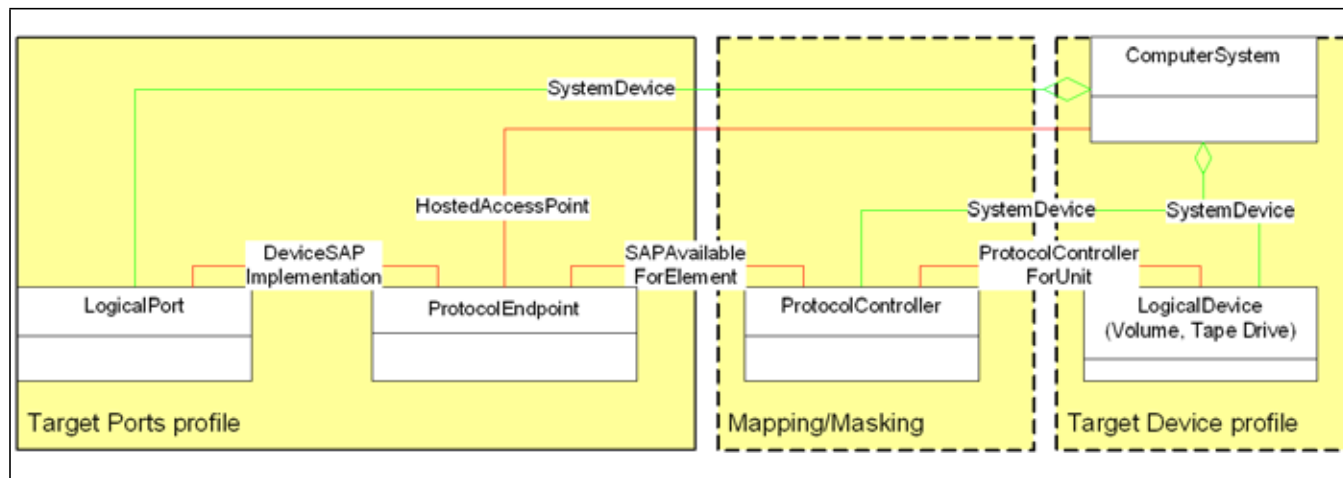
ComputerSystem

SystemDevice

HostedAccessPoint

SystemDevice

SystemDevice

DeviceSAP Implementation

SAPAvailable ForElement

ProtocolController ForUnit

LogicalPort

ProtocolEndpoint

ProtocolController

LogicalDevice (Volume, Tape Drive)

Target Ports profile

Mapping/Masking

Target Device profile